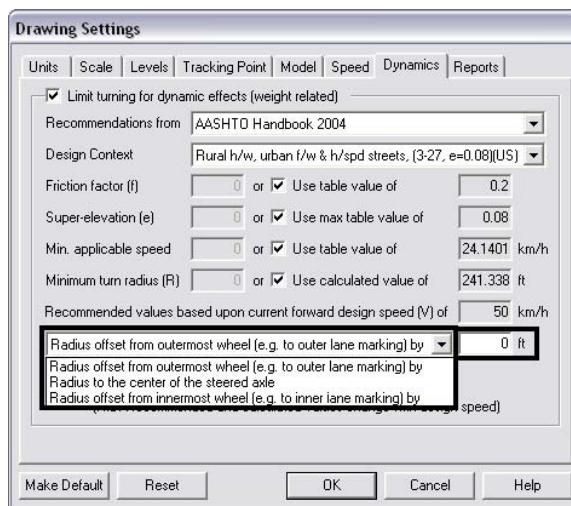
Drawing Settings

Units | Scale | Levels | Tracking Point | Model | Speed | Dynamics | Reports

Limit turning for dynamic effects (weight related)

Recommendations from AASHTO Handbook 2004

Design Context Rural h/w, urban f/w & h/spd streets, (3-27, e=0.08)(US)

Friction factor (f) 0 or Use table value of 0.2

Super-elevation (e) 0 or Use max table value of 0.08

Min. applicable speed 0 or Use table value of 24.1401 km/h

Minimum turn radius (R) 0 or Use calculated value of 241.338 ft

Recommended values based upon current forward design speed (V) of 50 km/h

Radius offset from outermost wheel (e.g. to outer lane marking) by 0 ft

Radius offset from outermost wheel (e.g. to outer lane marking) by
Radius to the center of the steered axle
Radius offset from innermost wheel (e.g. to inner lane marking) by

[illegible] speed)

Make Default Reset OK Cancel Help